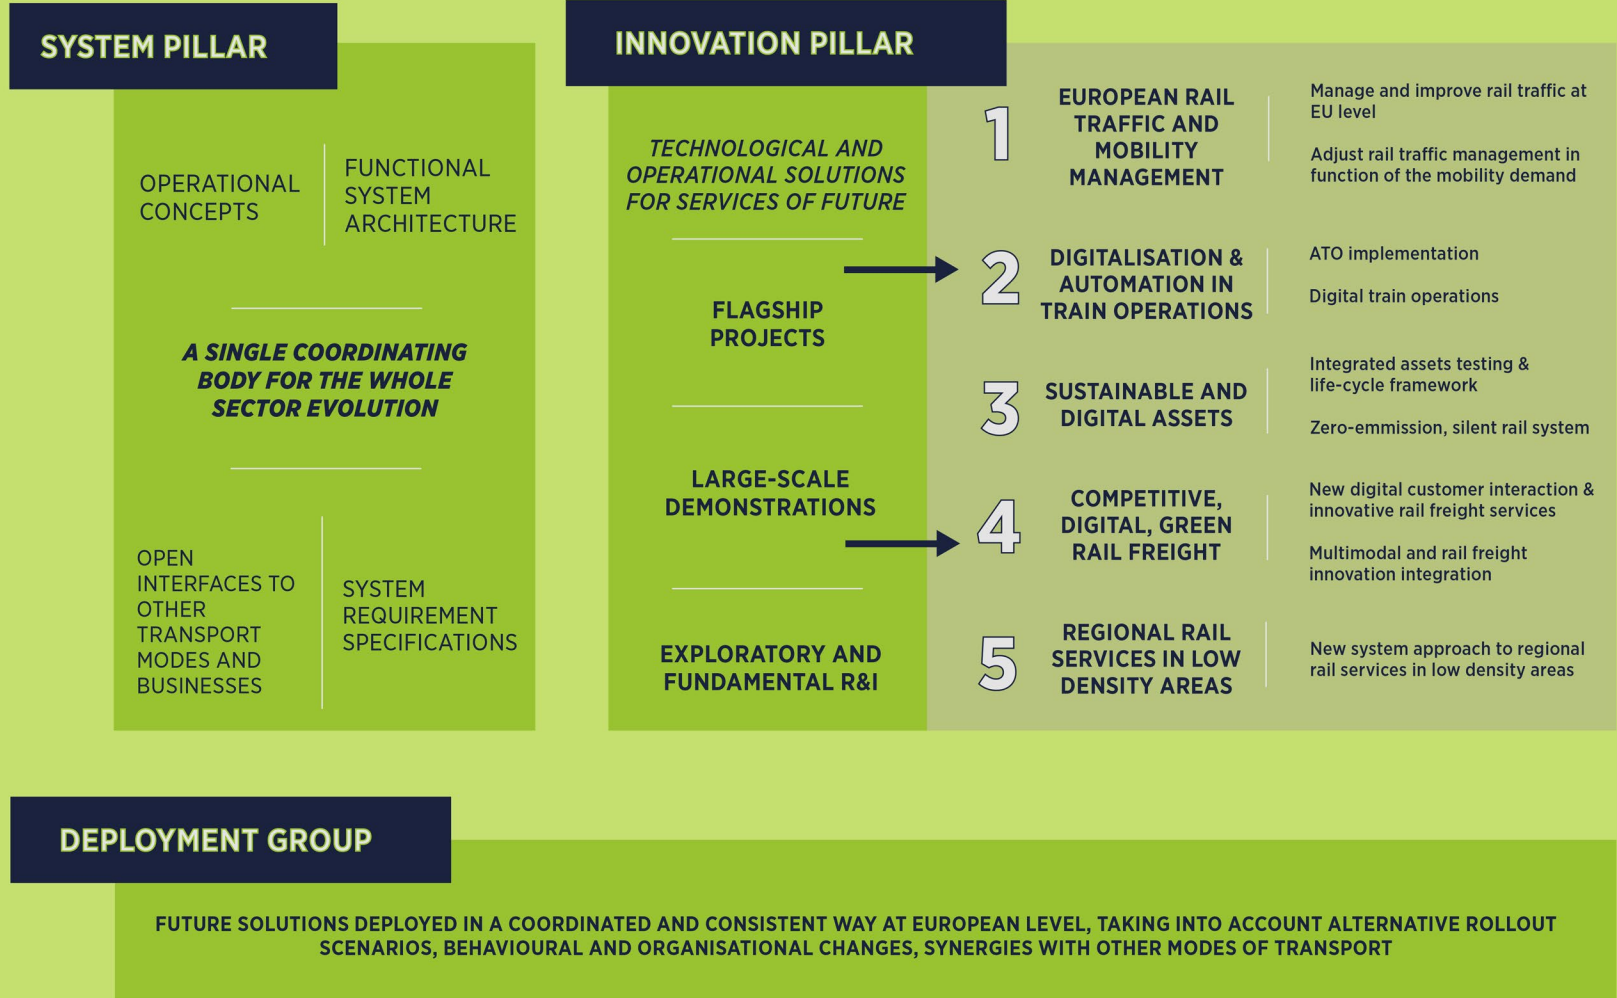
SYSTEM PILLAR

OPERATIONAL CONCEPTS

FUNCTIONAL SYSTEM ARCHITECTURE

A SINGLE COORDINATING BODY FOR THE WHOLE SECTOR EVOLUTION

OPEN INTERFACES TO OTHER TRANSPORT MODES AND BUSINESSES

SYSTEM REQUIREMENT SPECIFICATIONS

INNOVATION PILLAR

TECHNOLOGICAL AND OPERATIONAL SOLUTIONS FOR SERVICES OF FUTURE

FLAGSHIP PROJECTS

LARGE-SCALE DEMONSTRATIONS

EXPLORATORY AND FUNDAMENTAL R&I

1 EUROPEAN RAIL TRAFFIC AND MOBILITY MANAGEMENT

Manage and improve rail traffic at EU level

Adjust rail traffic management in function of the mobility demand

2 DIGITALISATION & AUTOMATION IN TRAIN OPERATIONS

ATO implementation

Digital train operations

3 SUSTAINABLE AND DIGITAL ASSETS

Integrated assets testing & life-cycle framework

Zero-emmission, silent rail system

4 COMPETITIVE, DIGITAL, GREEN RAIL FREIGHT

New digital customer interaction & innovative rail freight services

Multimodal and rail freight innovation integration

5 REGIONAL RAIL SERVICES IN LOW DENSITY AREAS

New system approach to regional rail services in low density areas

DEPLOYMENT GROUP

FUTURE SOLUTIONS DEPLOYED IN A COORDINATED AND CONSISTENT WAY AT EUROPEAN LEVEL, TAKING INTO ACCOUNT ALTERNATIVE ROLLOUT SCENARIOS, BEHAVIOURAL AND ORGANISATIONAL CHANGES, SYNERGIES WITH OTHER MODES OF TRANSPORT